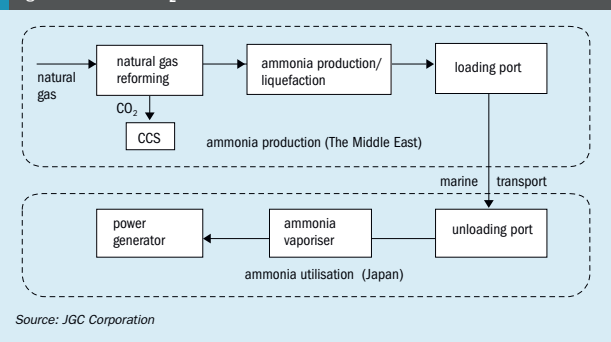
natural gas

natural gas reforming

$CO_2$

CCS

ammonia production/ liquefaction

loading port

ammonia production (The Middle East)

marine transport

power generator

ammonia vaporiser

unloading port

ammonia utilisation (Japan)

Source: JGC Corporation